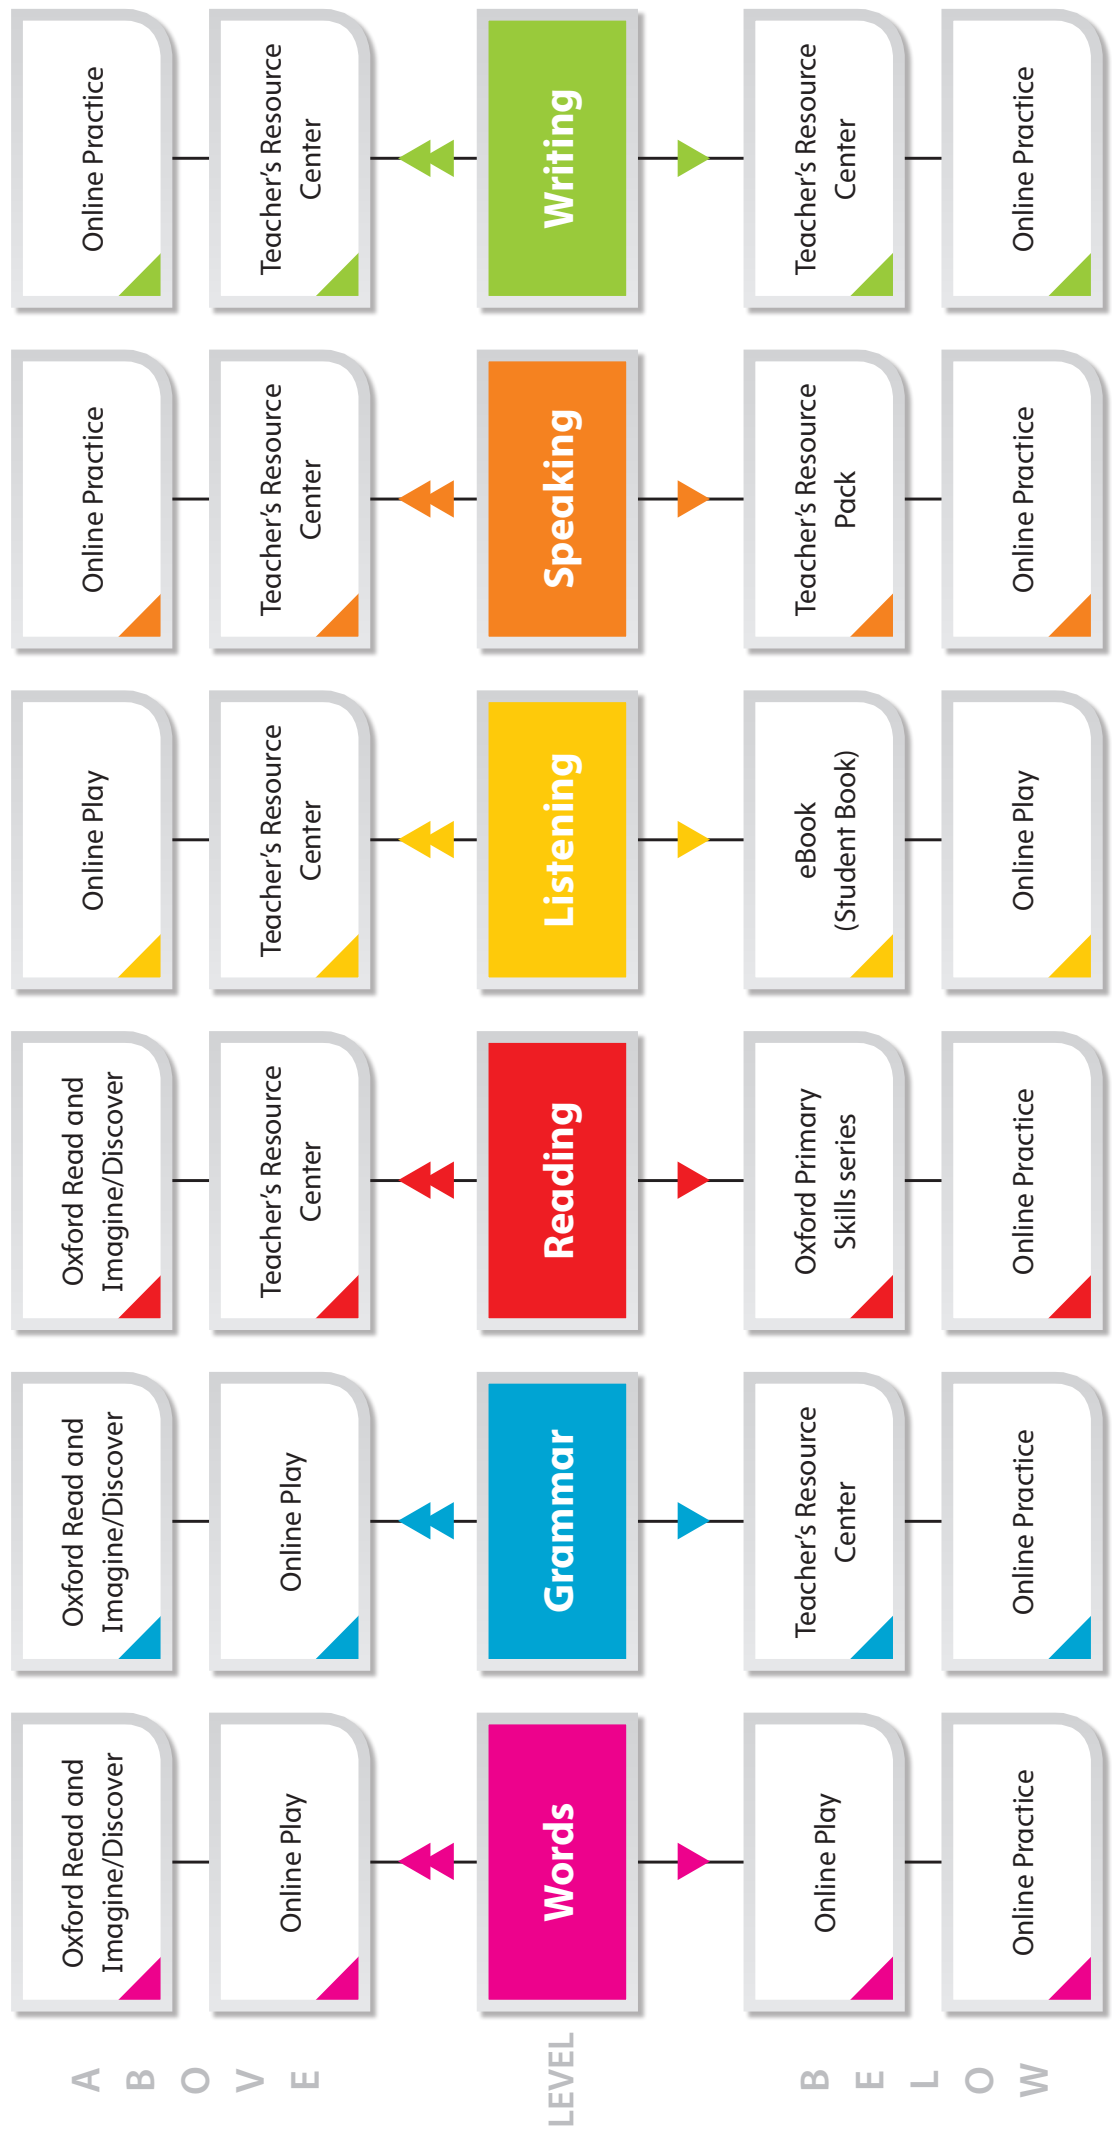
ABOVE

| | Words | Grammar | Reading | Listening | Speaking | Writing |
|---|---|---|---|---|---|---|
| ABOVE | Oxford Read and Imagine/Discover | Oxford Read and Imagine/Discover | Oxford Read and Imagine/Discover | Online Play | Online Practice | Online Practice |
| ABOVE | Online Play | Online Play | Teacher's Resource Center | Teacher's Resource Center | Teacher's Resource Center | Teacher's Resource Center |
| LEVEL | Words | Grammar | Reading | Listening | Speaking | Writing |
| BELOW | Online Play | Teacher's Resource Center | Oxford Primary Skills series | eBook (Student Book) | Teacher's Resource Pack | Teacher's Resource Center |
| BELOW | Online Practice | Online Practice | Online Practice | Online Play | Online Practice | Online Practice |

LEVEL

BELOW